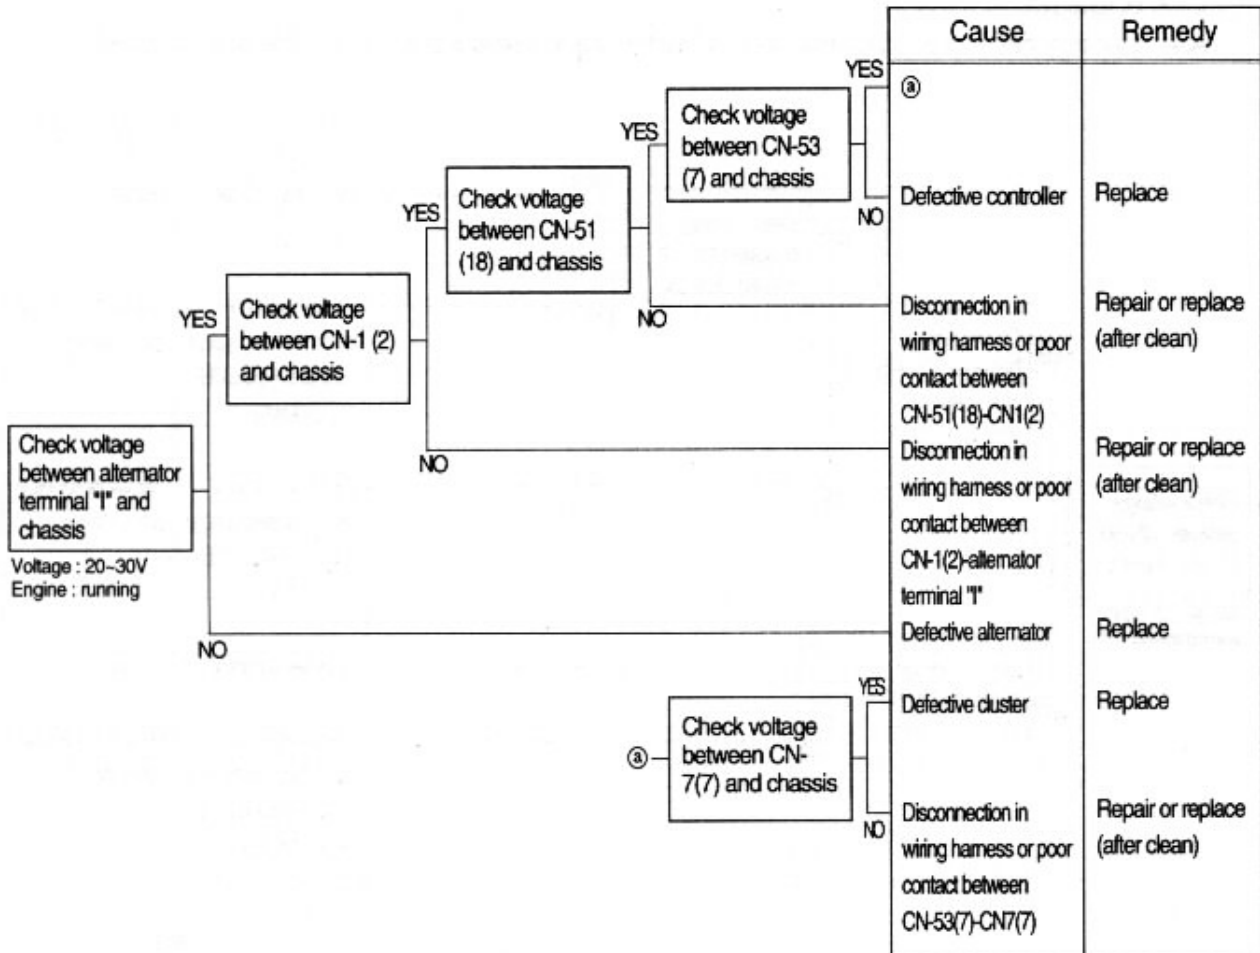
Check voltage between alternator terminal "I" and chassis

Voltage : 20~30V
Engine : running

YES

Check voltage between CN-1 (2) and chassis

YES

Check voltage between CN-51 (18) and chassis

YES

Check voltage between CN-53 (7) and chassis

YES

NO

NO

NO

NO

ⓐ

Check voltage between CN-7(7) and chassis

YES

NO

| Cause | Remedy |
|---|---|
| ⓐ | |
| Defective controller | Replace |
| Disconnection in wiring harness or poor contact between CN-51(18)-CN1(2) | Repair or replace (after clean) |
| Disconnection in wiring harness or poor contact between CN-1(2)-alternator terminal "I" | Repair or replace (after clean) |
| Defective alternator | Replace |
| Defective cluster | Replace |
| Disconnection in wiring harness or poor contact between CN-53(7)-CN7(7) | Repair or replace (after clean) |